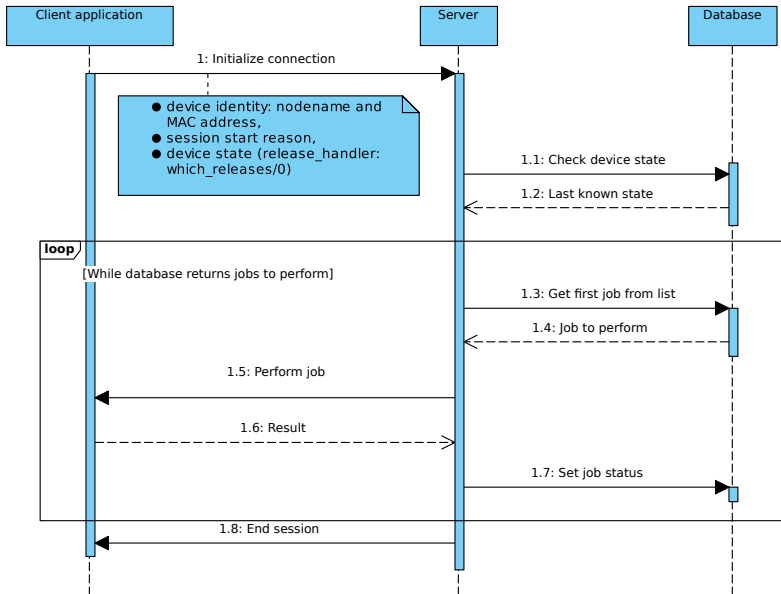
Client application

Server

Database

1: Initialize connection

● device identity: nodename and MAC address,
● session start reason,
● device state (release_handler: which_releases/0)

1.1: Check device state

1.2: Last known state

loop

[While database returns jobs to perform]

1.3: Get first job from list

1.4: Job to perform

1.5: Perform job

1.6: Result

1.7: Set job status

1.8: End session